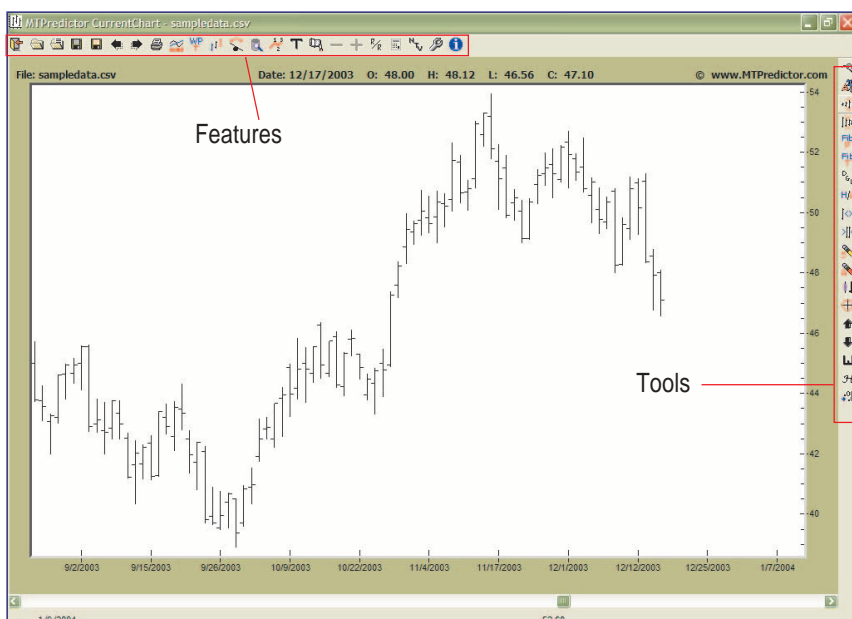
MTPredictor CurrentChart - sampledata.csv

File: sampledata.csv Date: 12/17/2003 O: 48.00 H: 48.12 L: 46.56 C: 47.10 © www.MTPredictor.com

Features

Tools

54
52
50
48
46
44
42
40

9/2/2003 9/15/2003 9/26/2003 10/9/2003 10/22/2003 11/4/2003 11/17/2003 12/1/2003 12/12/2003 12/25/2003 1/7/2004

Fib
Fib
H/
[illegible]